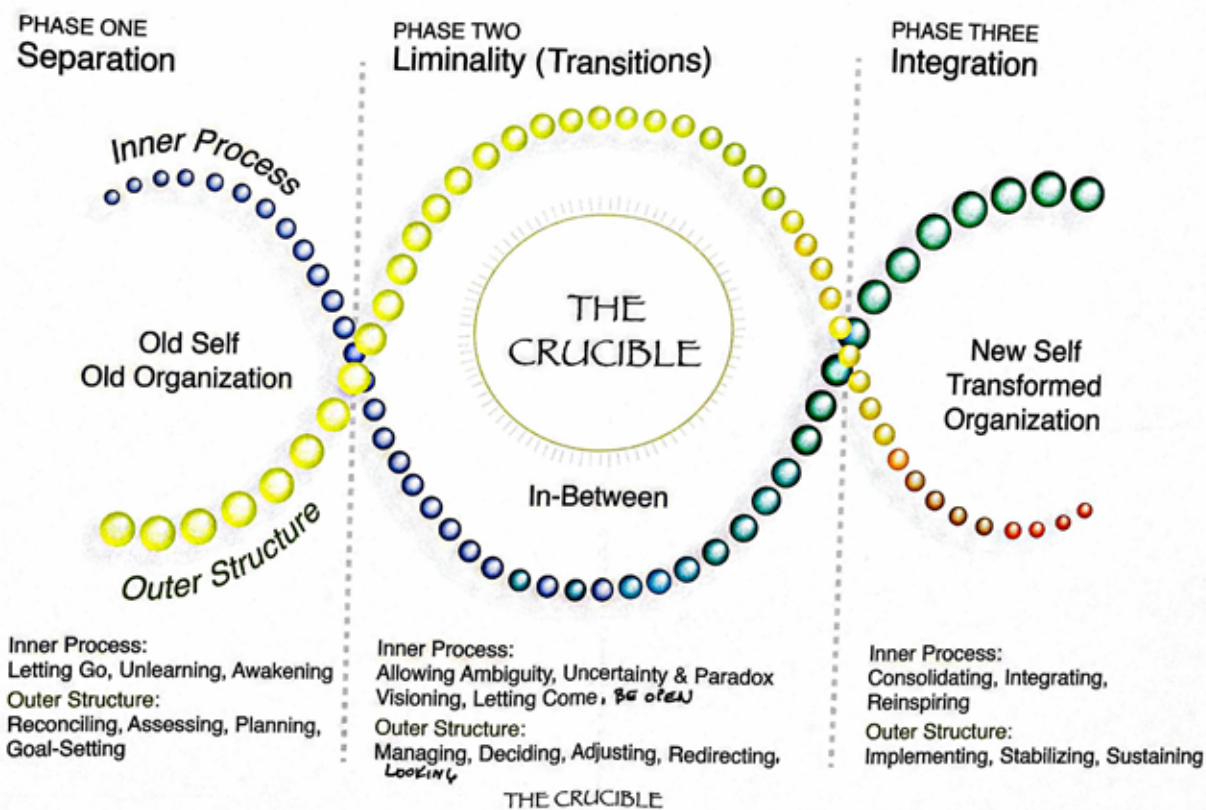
PHASE ONE
Separation

PHASE TWO
Liminality (Transitions)

PHASE THREE
Integration

Inner Process

Old Self
Old Organization

Outer Structure

THE CRUCIBLE

In-Between

New Self
Transformed Organization

Inner Process:
Letting Go, Unlearning, Awakening
Outer Structure:
Reconciling, Assessing, Planning, Goal-Setting

Inner Process:
Allowing Ambiguity, Uncertainty & Paradox
Visioning, Letting Come, BE OPEN
Outer Structure:
Managing, Deciding, Adjusting, Redirecting, LOOKING

Inner Process:
Consolidating, Integrating, Reinspiring
Outer Structure:
Implementing, Stabilizing, Sustaining

THE CRUCIBLE